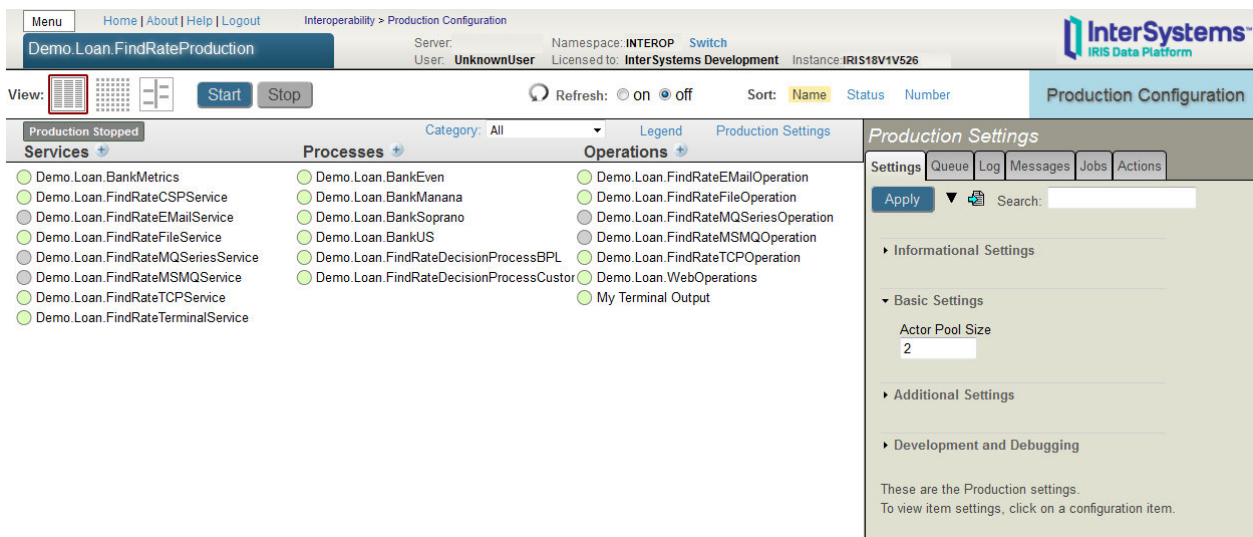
Menu

Home | About | Help | Logout

Interoperability > Production Configuration

Demo.Loan.FindRateProduction

Server:

User: UnknownUser

Namespace: INTEROP Switch

Licensed to: InterSystems Development Instance IRIS18V1V526

InterSystems
IRIS Data Platform

View:

Start

Stop

Refresh: on off

Sort: Name Status Number

Production Configuration

Production Stopped

Category: All

Legend

Production Settings

Services

Demo.Loan.BankMetrics
Demo.Loan.FindRateCSPService
Demo.Loan.FindRateEMailService
Demo.Loan.FindRateFileService
Demo.Loan.FindRateMQSeriesService
Demo.Loan.FindRateMSMQService
Demo.Loan.FindRateTCPService
Demo.Loan.FindRateTerminalService

Processes

Demo.Loan.BankEven
Demo.Loan.BankManana
Demo.Loan.BankSoprano
Demo.Loan.BankUS
Demo.Loan.FindRateDecisionProcessBPL
Demo.Loan.FindRateDecisionProcessCustor

Operations

Demo.Loan.FindRateEMailOperation
Demo.Loan.FindRateFileOperation
Demo.Loan.FindRateMQSeriesOperation
Demo.Loan.FindRateMSMQOperation
Demo.Loan.FindRateTCPOperation
Demo.Loan.WebOperations
My Terminal Output

Production Settings

Settings | Queue | Log | Messages | Jobs | Actions

Apply

Search:

Informational Settings

Basic Settings

Actor Pool Size

2

Additional Settings

Development and Debugging

These are the Production settings.
To view item settings, click on a configuration item.